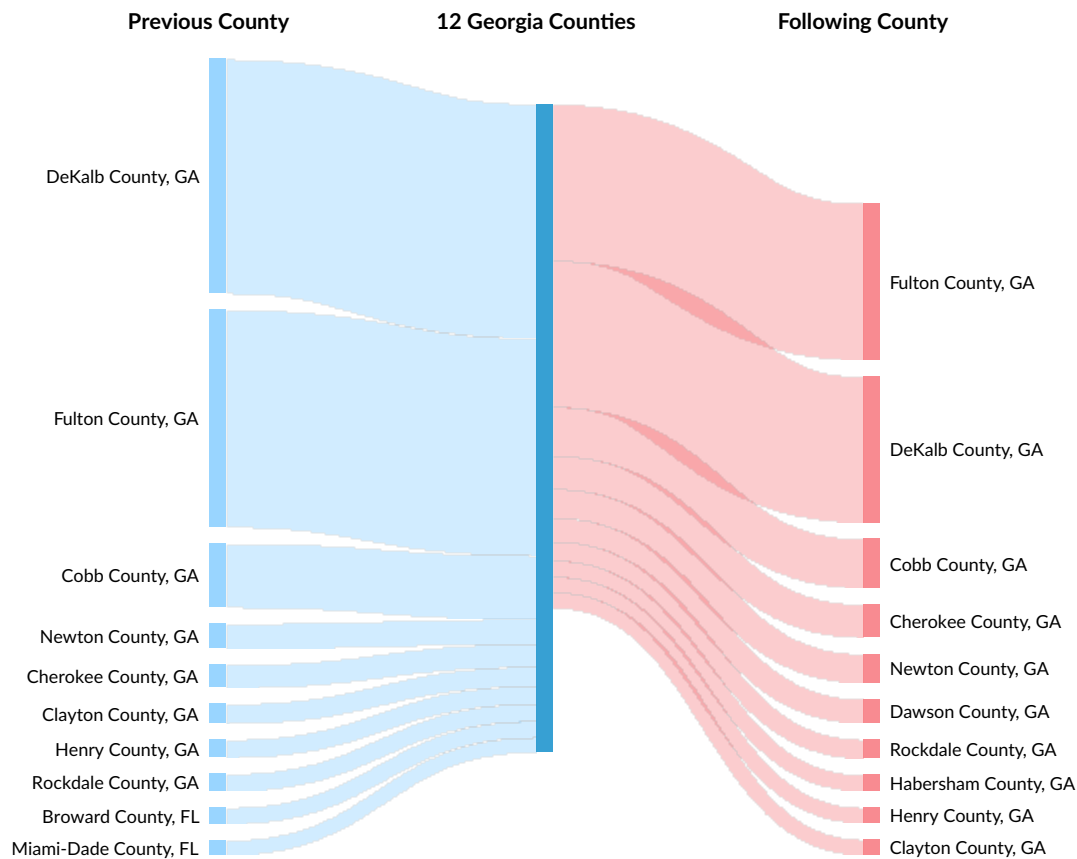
Previous County

12 Georgia Counties

Following County

DeKalb County, GA
Fulton County, GA
Cobb County, GA
Newton County, GA
Cherokee County, GA
Clayton County, GA
Henry County, GA
Rockdale County, GA
Broward County, FL
Miami-Dade County, FL

Fulton County, GA
DeKalb County, GA
Cobb County, GA
Cherokee County, GA
Newton County, GA
Dawson County, GA
Rockdale County, GA
Habersham County, GA
Henry County, GA
Clayton County, GA